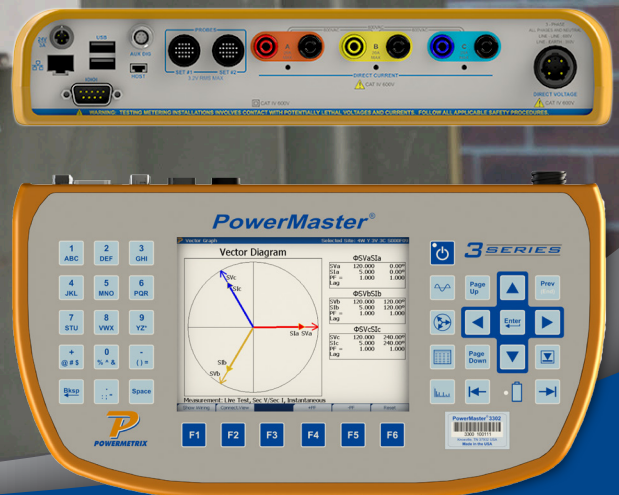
USB
AUX SIG
PROBES
SET #1
SET #2
HOST
A
B
C
DIRECT CURRENT
CAT IV 600V
DIRECT VOLTAGE
CAT IV 600V
CAT IV 600V
WARNING: TESTING METERING INSTALLATIONS INVOLVES CONTACT WITH POTENTIALLY LETHAL VOLTAGES AND CURRENTS. FOLLOW ALL APPLICABLE SAFETY PROCEDURES.

PowerMaster®

3 SERIES

1 ABC
2 DEF
3 GHI
4 JKL
5 MNO
6 PQR
7 STU
8 VWX
9 YZ*
+ @ # $
0 % ^ &
- ( ) =
Bksp
. , :
Space

Vector Graph
Vector Diagram
SVc
SIc
SIa SVa
SIb
SVb

ΦSVaSIa
| SVa | 120.000 | 0.00° |
|---|---|---|
| SIa | 5.000 | 0.00° |
| PF = | 1.000 | 1.000 |
| Lag | | |

ΦSVbSIb
| SVb | 120.000 | 120.00° |
|---|---|---|
| SIb | 5.000 | 120.00° |
| PF = | 1.000 | 1.000 |
| Lag | | |

ΦSVcSIc
| SVc | 120.000 | 240.00° |
|---|---|---|
| SIc | 5.000 | 240.00° |
| PF = | 1.000 | 1.000 |
| Lag | | |

Measurement: Live Test, Sec V/Sec I, Instantaneous
Show Wiring
Connect View
Reset

F1 F2 F3 F4 F5 F6

Page Up
Prev
Enter
Page Down

POWERMETRIX

PowerMaster® 3302
Made in the USA